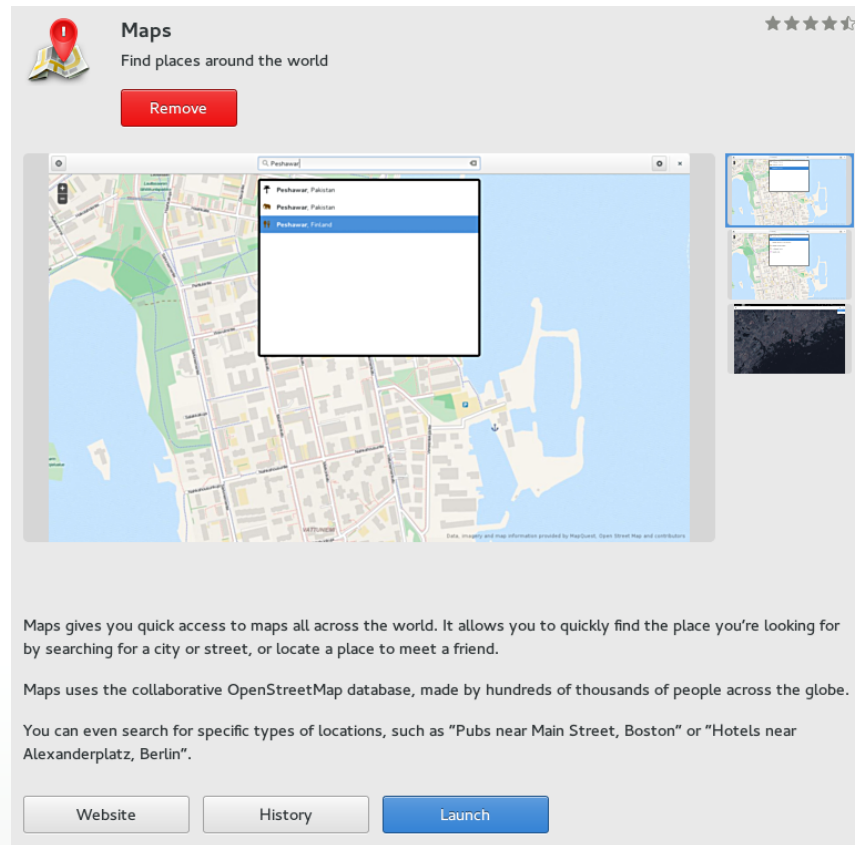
Maps

Find places around the world

Remove

Peshawar

Peshawar, Pakistan

Peshawar, Pakistan

Peshawar, Finland

Data, imagery and map information provided by MapQuest, Open Street Map and contributors

Maps gives you quick access to maps all across the world. It allows you to quickly find the place you're looking for by searching for a city or street, or locate a place to meet a friend.

Maps uses the collaborative OpenStreetMap database, made by hundreds of thousands of people across the globe.

You can even search for specific types of locations, such as "Pubs near Main Street, Boston" or "Hotels near Alexanderplatz, Berlin".

Website

History

Launch